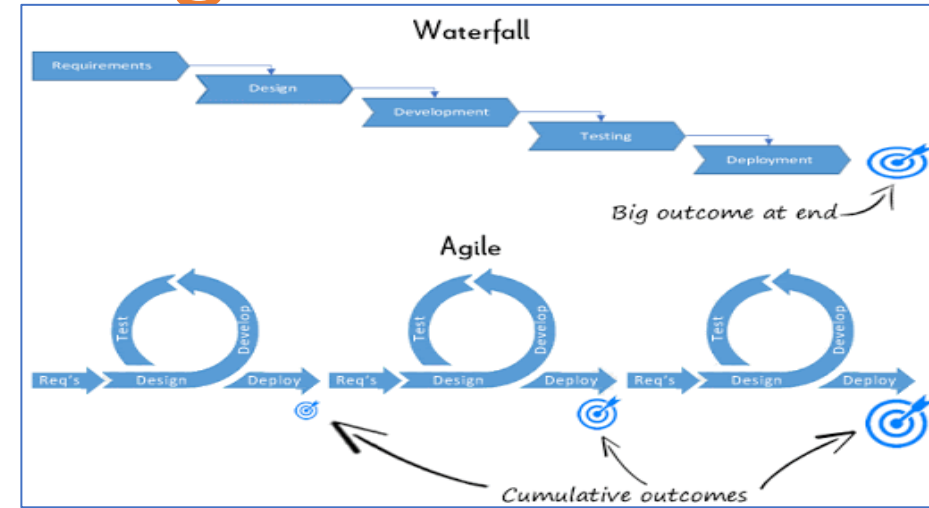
Waterfall

Requirements

Design

Development

Testing

Deployment

Big outcome at end

Agile

Test

Develop

Req's

Design

Deploy

Test

Develop

Req's

Design

Deploy

Test

Develop

Req's

Design

Deploy

Cumulative outcomes